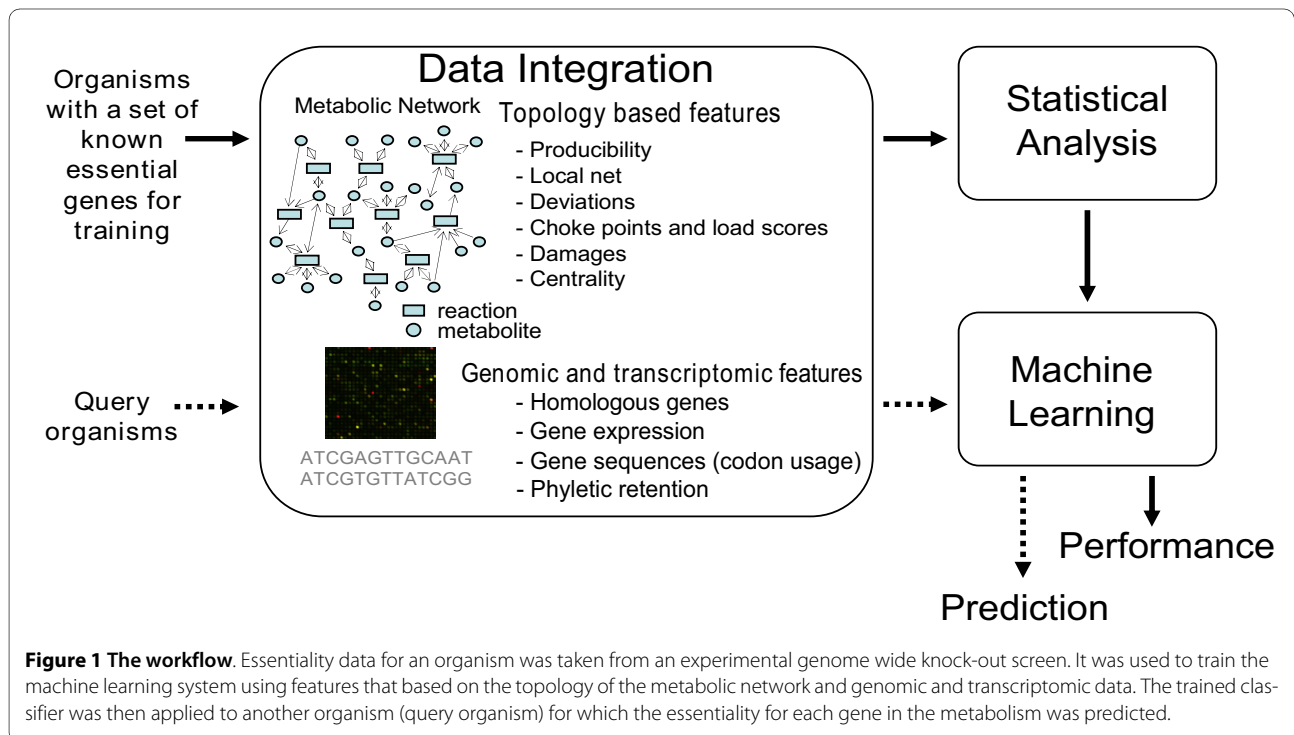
Organisms with a set of known essential genes for training

Query organisms

Data Integration

Metabolic Network

Topology based features
- Producibility
- Local net
- Deviations
- Choke points and load scores
- Damages
- Centrality

reaction
metabolite

Genomic and transcriptomic features
- Homologous genes
- Gene expression
- Gene sequences (codon usage)
- Phyletic retention

ATCGAGTTGCAAT
ATCGTGTTATCGG

Statistical Analysis

Machine Learning

Performance

Prediction

**Figure 1 The workflow**. Essentiality data for an organism was taken from an experimental genome wide knock-out screen. It was used to train the machine learning system using features that based on the topology of the metabolic network and genomic and transcriptomic data. The trained classifier was then applied to another organism (query organism) for which the essentiality for each gene in the metabolism was predicted.